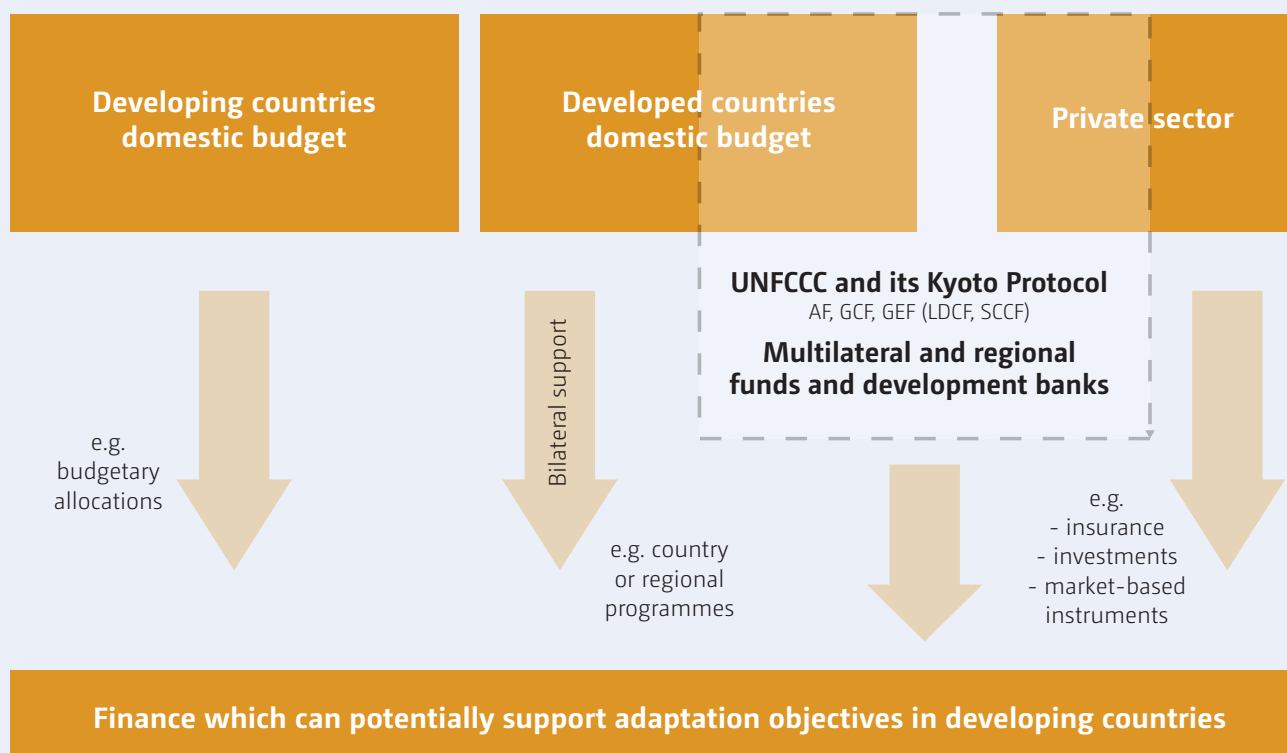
Developing countries domestic budget

Developed countries domestic budget

Private sector

UNFCCC and its Kyoto Protocol
AF, GCF, GEF (LDCF, SCCF)

Multilateral and regional funds and development banks

e.g. budgetary allocations

Bilateral support

e.g. country or regional programmes

e.g.
- insurance
- investments
- market-based instruments

Finance which can potentially support adaptation objectives in developing countries